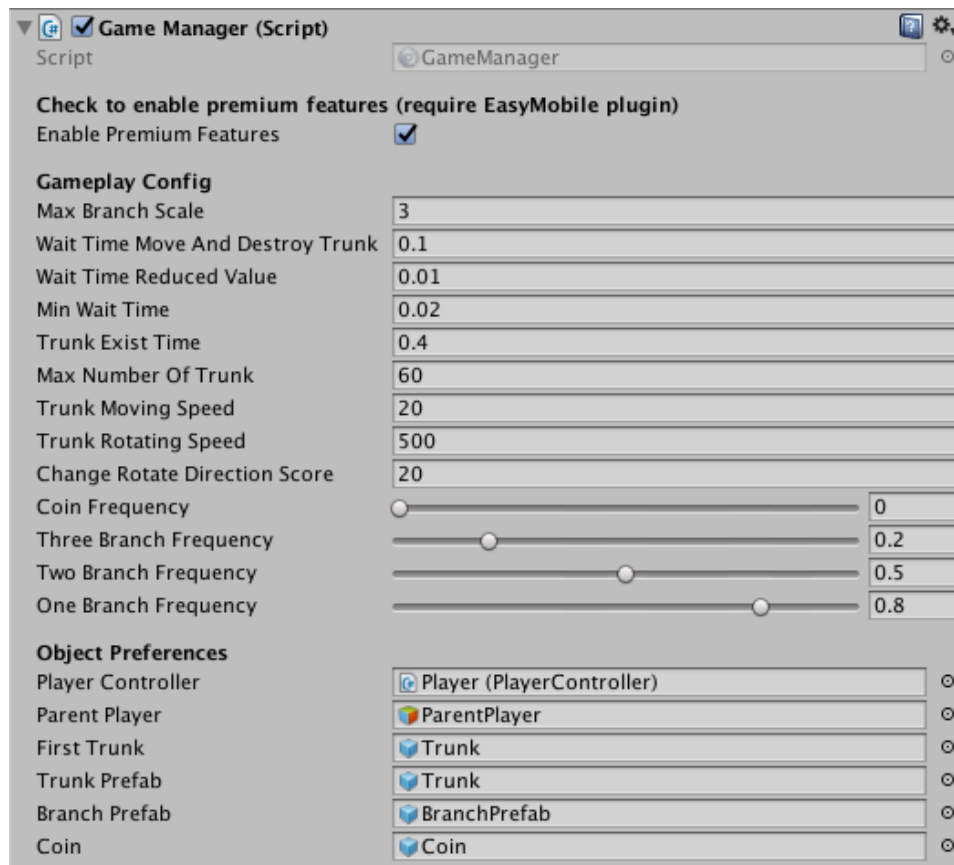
Game Manager (Script)

| Script | GameManager |
|---|---|

Check to enable premium features (require EasyMobile plugin)

| Enable Premium Features | ✓ |
|---|---|

Gameplay Config

| Max Branch Scale | 3 |
|---|---|
| Wait Time Move And Destroy Trunk | 0.1 |
| Wait Time Reduced Value | 0.01 |
| Min Wait Time | 0.02 |
| Trunk Exist Time | 0.4 |
| Max Number Of Trunk | 60 |
| Trunk Moving Speed | 20 |
| Trunk Rotating Speed | 500 |
| Change Rotate Direction Score | 20 |
| Coin Frequency | 0 |
| Three Branch Frequency | 0.2 |
| Two Branch Frequency | 0.5 |
| One Branch Frequency | 0.8 |

Object Preferences

| Player Controller | Player (PlayerController) |
|---|---|
| Parent Player | ParentPlayer |
| First Trunk | Trunk |
| Trunk Prefab | Trunk |
| Branch Prefab | BranchPrefab |
| Coin | Coin |